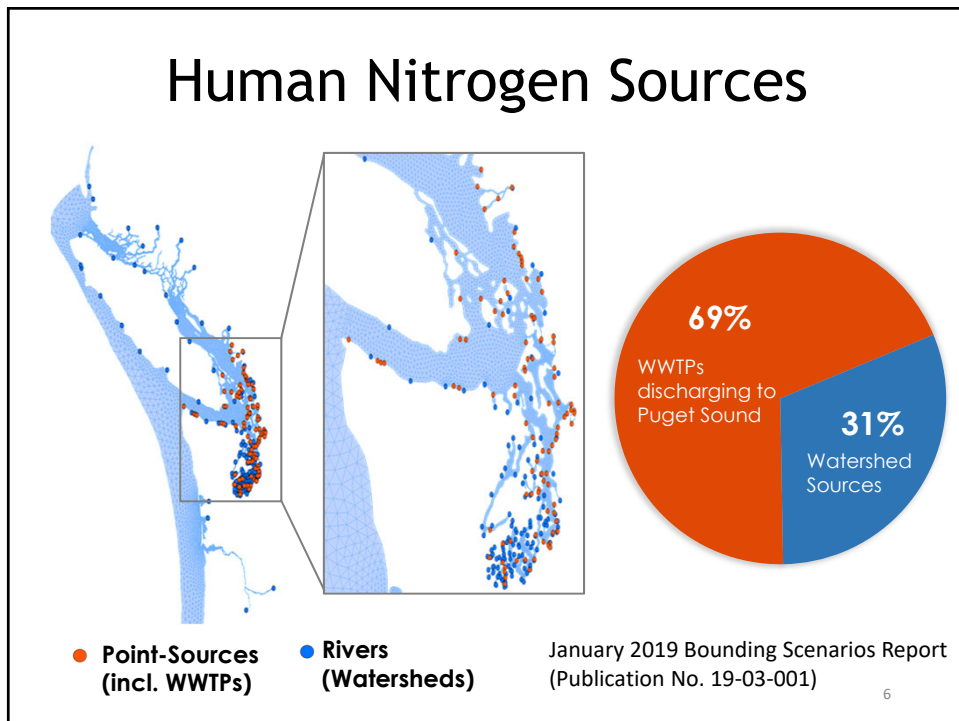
Human Nitrogen Sources

69%
WWTPs discharging to Puget Sound

31%
Watershed Sources

Point-Sources (incl. WWTPs)

Rivers (Watersheds)

January 2019 Bounding Scenarios Report (Publication No. 19-03-001)

6